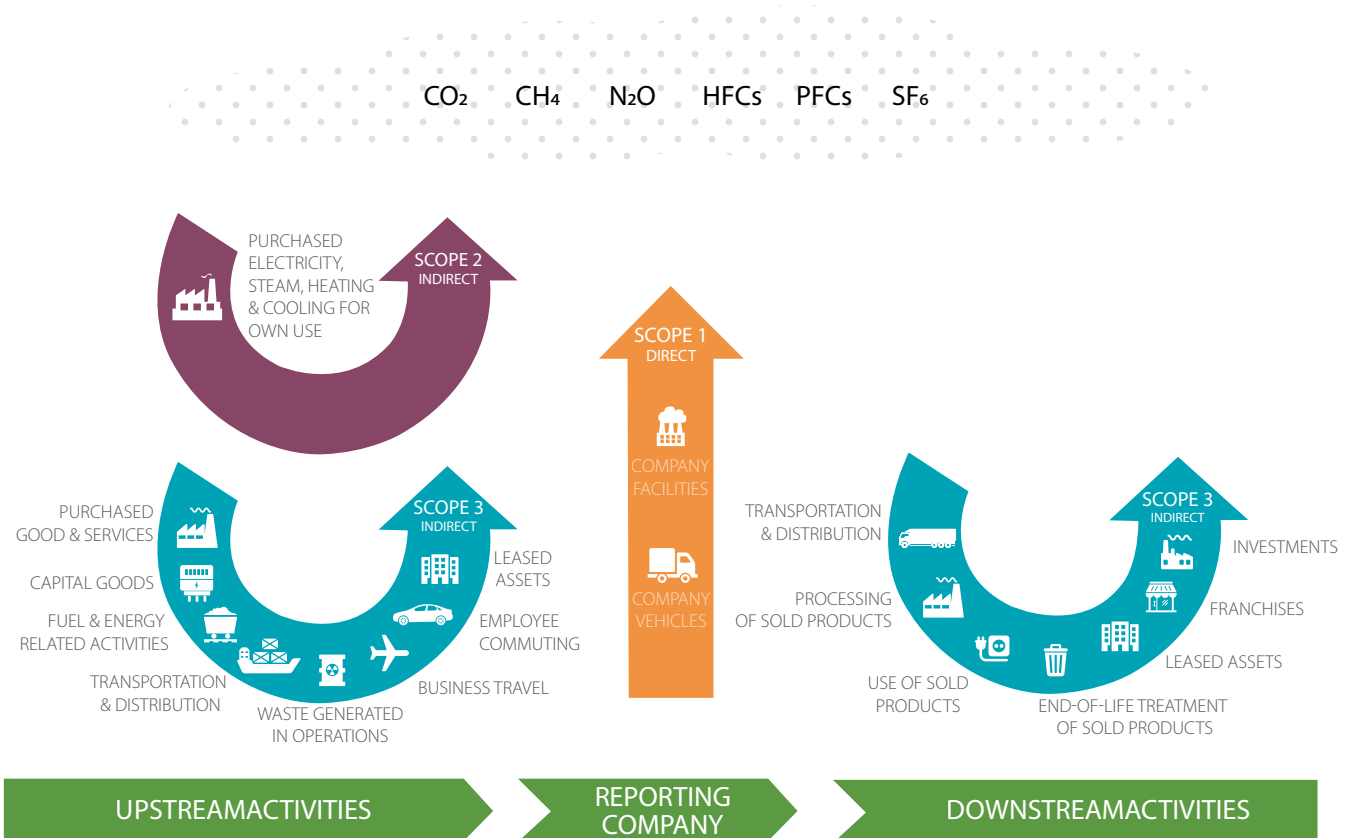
$CO_2$ $CH_4$ $N_2O$ HFCs PFCs $SF_6$

PURCHASED ELECTRICITY, STEAM, HEATING & COOLING FOR OWN USE

SCOPE 2
INDIRECT

SCOPE 1
DIRECT

COMPANY FACILITIES

COMPANY VEHICLES

PURCHASED GOOD & SERVICES

CAPITAL GOODS

FUEL & ENERGY RELATED ACTIVITIES

TRANSPORTATION & DISTRIBUTION

WASTE GENERATED IN OPERATIONS

BUSINESS TRAVEL

EMPLOYEE COMMUTING

LEASED ASSETS

SCOPE 3
INDIRECT

TRANSPORTATION & DISTRIBUTION

PROCESSING OF SOLD PRODUCTS

USE OF SOLD PRODUCTS

END-OF-LIFE TREATMENT OF SOLD PRODUCTS

LEASED ASSETS

FRANCHISES

INVESTMENTS

SCOPE 3
INDIRECT

UPSTREAMACTIVITIES

REPORTING COMPANY

DOWNSTREAMACTIVITIES